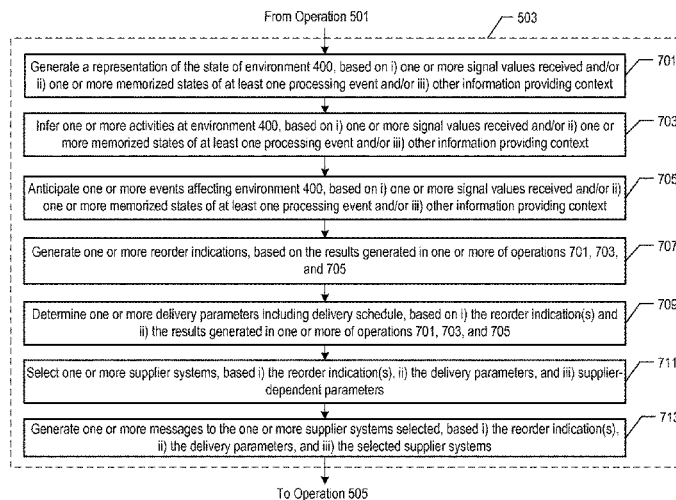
From Operation 501

503

Generate a representation of the state of environment 400, based on i) one or more signal values received and/or ii) one or more memorized states of at least one processing event and/or iii) other information providing context

701

Infer one or more activities at environment 400, based on i) one or more signal values received and/or ii) one or more memorized states of at least one processing event and/or iii) other information providing context

703

Anticipate one or more events affecting environment 400, based on i) one or more signal values received and/or ii) one or more memorized states of at least one processing event and/or iii) other information providing context

705

Generate one or more reorder indications, based on the results generated in one or more of operations 701, 703, and 705

707

Determine one or more delivery parameters including delivery schedule, based on i) the reorder indication(s) and ii) the results generated in one or more of operations 701, 703, and 705

709

Select one or more supplier systems, based i) the reorder indication(s), ii) the delivery parameters, and iii) supplier-dependent parameters

711

Generate one or more messages to the one or more supplier systems selected, based i) the reorder indication(s), ii) the delivery parameters, and iii) the selected supplier systems

713

To Operation 505